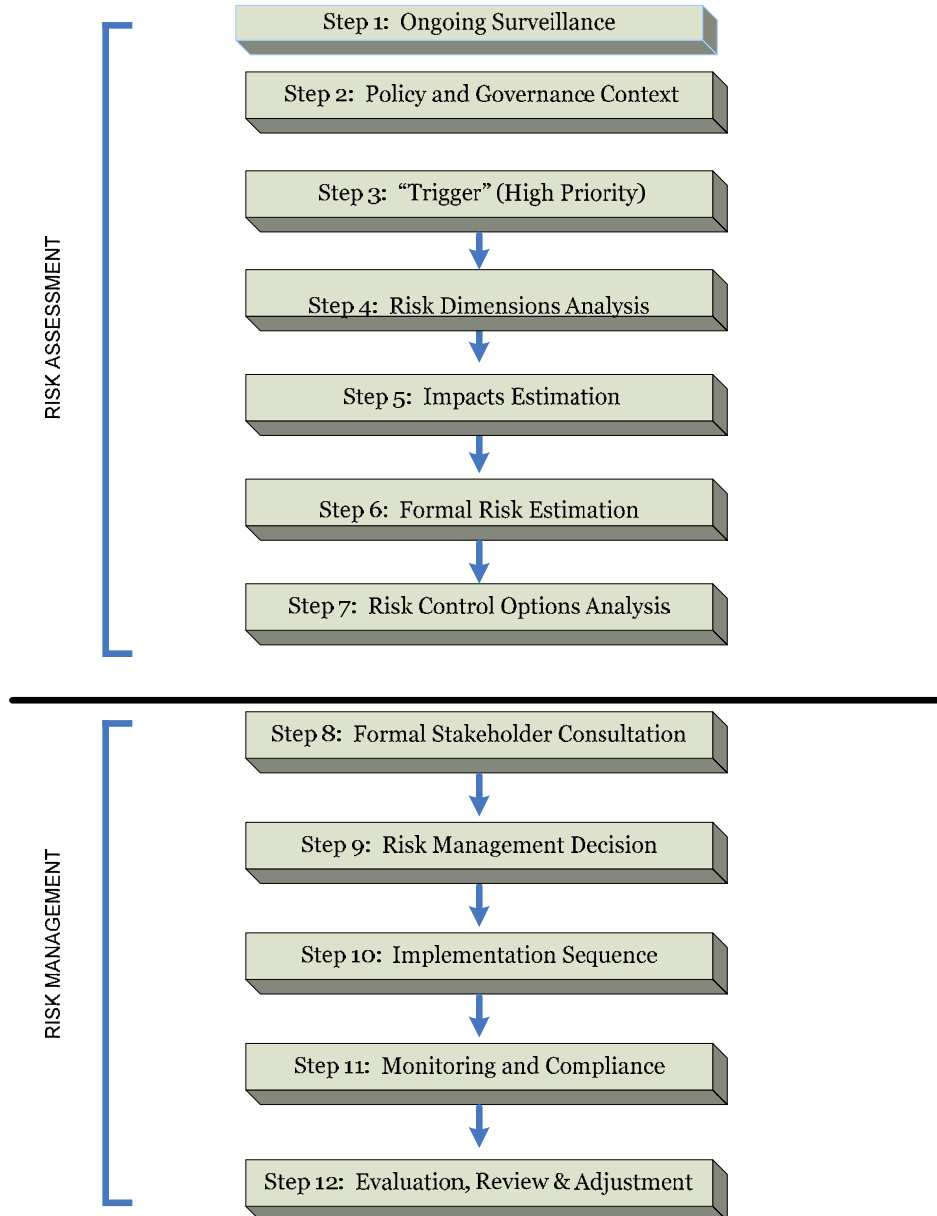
RISK ASSESSMENT

Step 1: Ongoing Surveillance

Step 2: Policy and Governance Context

Step 3: "Trigger" (High Priority)

Step 4: Risk Dimensions Analysis

Step 5: Impacts Estimation

Step 6: Formal Risk Estimation

Step 7: Risk Control Options Analysis

RISK MANAGEMENT

Step 8: Formal Stakeholder Consultation

Step 9: Risk Management Decision

Step 10: Implementation Sequence

Step 11: Monitoring and Compliance

Step 12: Evaluation, Review & Adjustment